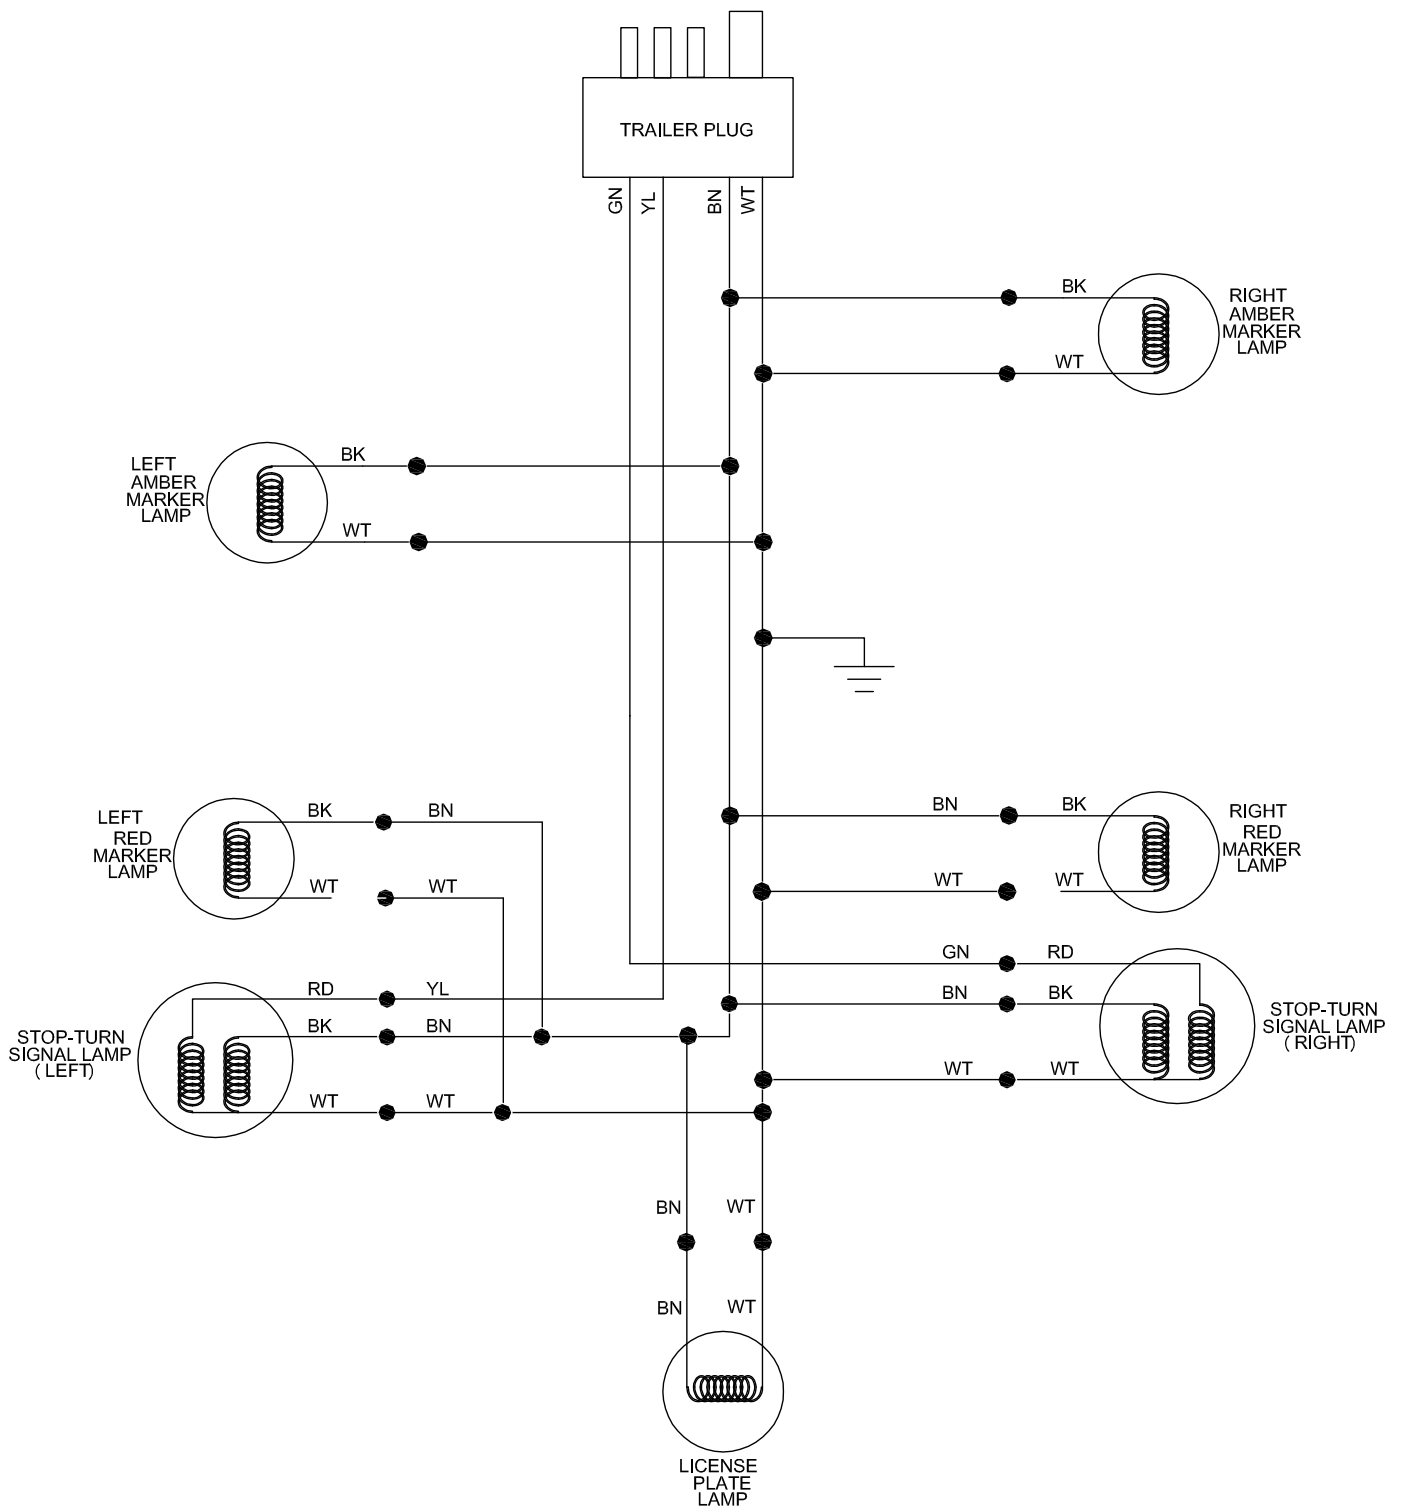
TRAILER PLUG

GN YL BN WT

BK
RIGHT AMBER MARKER LAMP
WT

LEFT AMBER MARKER LAMP
BK
WT

LEFT RED MARKER LAMP
BK BN
WT WT

BN BK
RIGHT RED MARKER LAMP
WT WT

GN RD
BN BK
STOP-TURN SIGNAL LAMP ( RIGHT)
WT WT

RD YL
STOP-TURN SIGNAL LAMP ( LEFT)
BK BN
WT WT

BN WT
BN WT

LICENSE PLATE LAMP